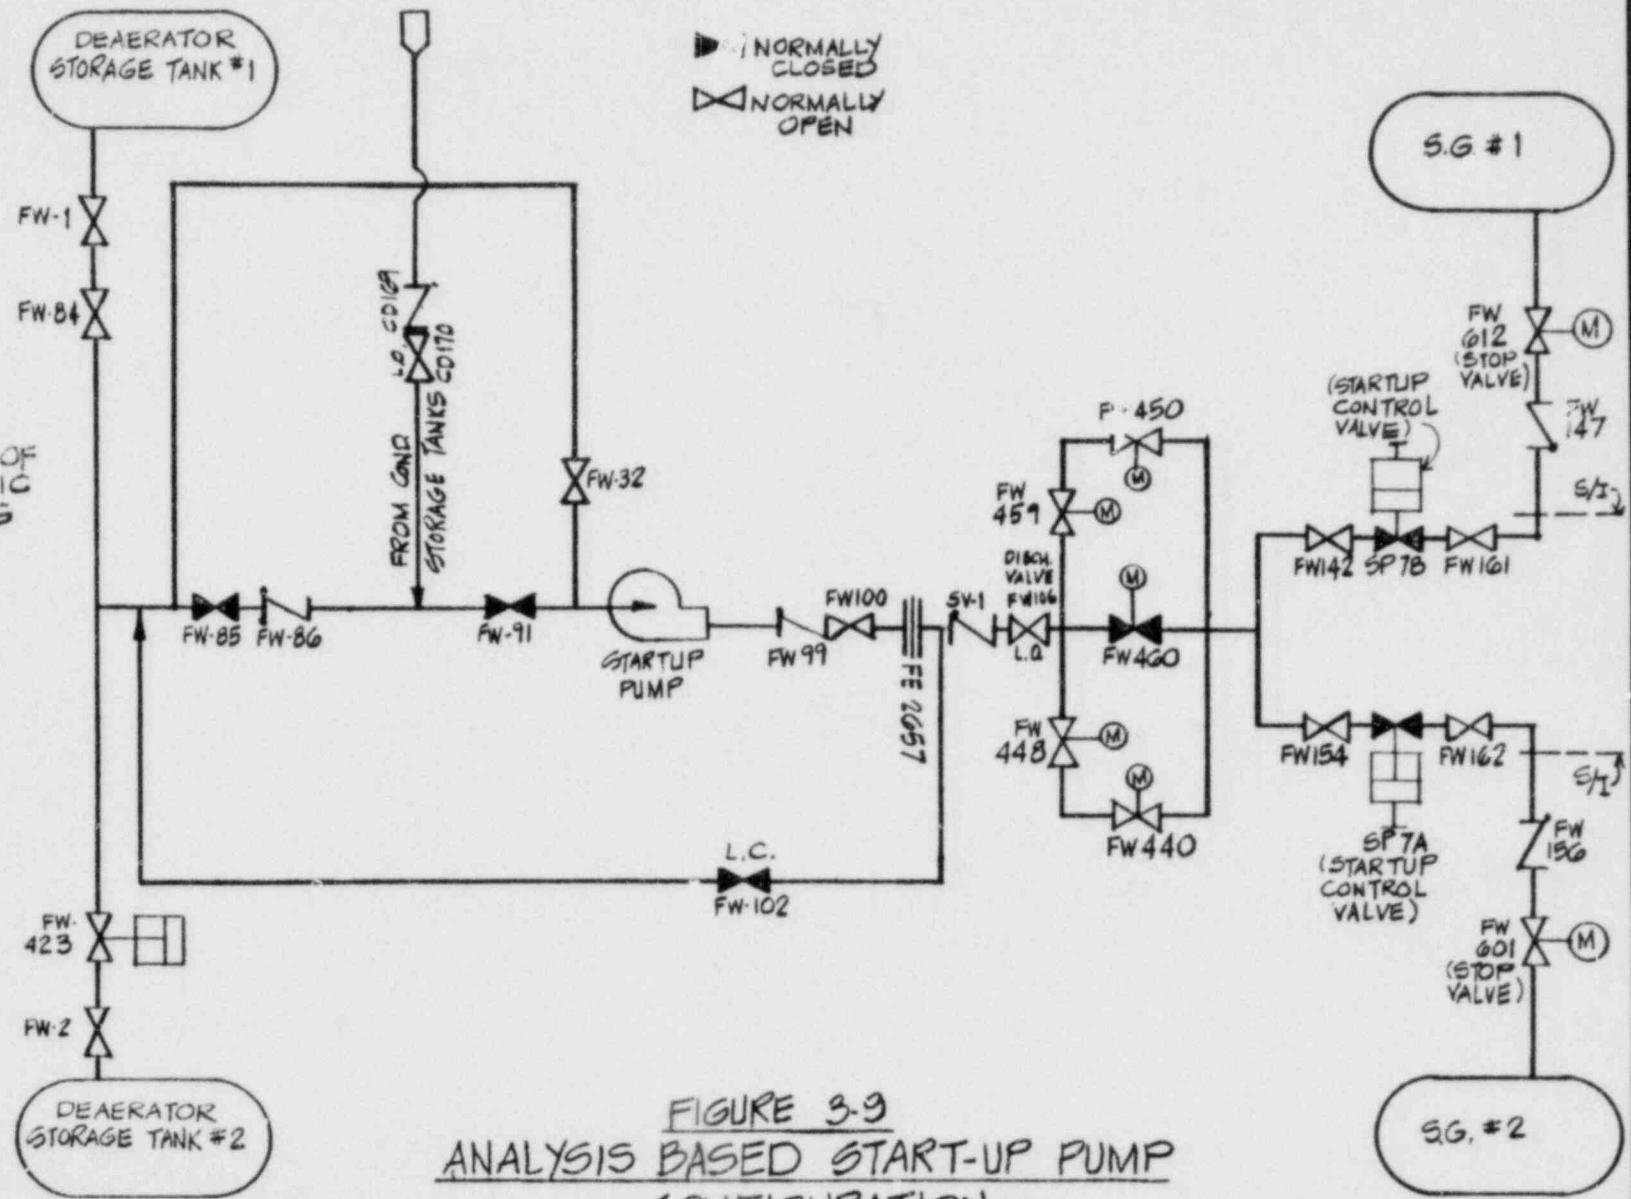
DEAERATOR STORAGE TANK #1

NORMALLY CLOSED

NORMALLY OPEN

S.G #1

FW-1

FW-84

L.C. CD169

CD170

FROM COND STORAGE TANKS

FW-32

OF
IC
S

FW 612 (STOP VALVE)

(STARTUP CONTROL VALVE)

FW 147

F-450

FW 459

S/I

DISCH. VALVE FW106

FW142 SP7B FW161

FW-85 FW-86

FW-91

STARTUP PUMP

FW99

FW100

FE 2657

SV-1

L.O.

FW460

FW 448

FW154

FW162

S/I

FW440

SP7A (STARTUP CONTROL VALVE)

FW 156

L.C.

FW-102

FW-423

FW 601 (STOP VALVE)

FW-2

DEAERATOR STORAGE TANK #2

FIGURE 3-9

ANALYSIS BASED START-UP PUMP

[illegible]

S.G. #2